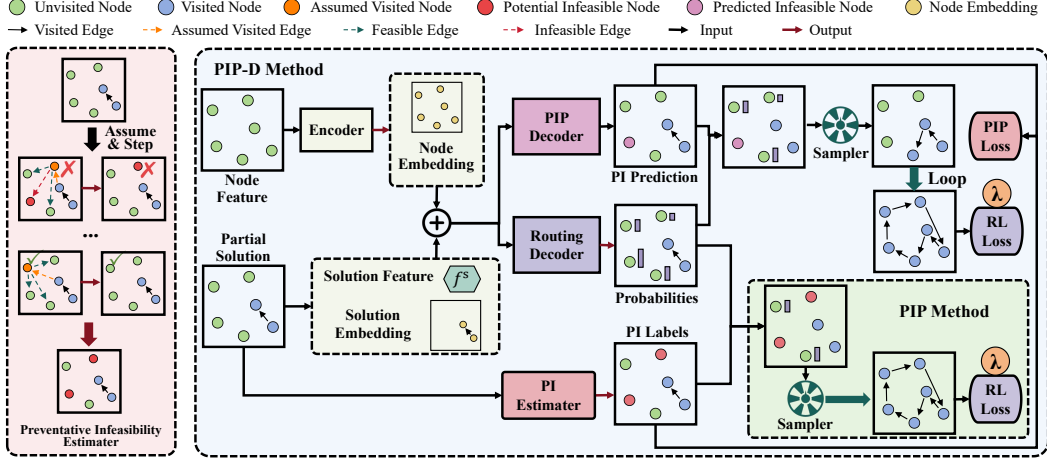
Unvisited Node  Visited Node  Assumed Visited Node  Potential Infeasible Node  Predicted Infeasible Node  Node Embedding
Visited Edge  Assumed Visited Edge  Feasible Edge  Infeasible Edge  Input  Output

Assume & Step

...

Preventative Infeasibility Estimater

PIP-D Method

Node Feature

Encoder

Node Embedding

PIP Decoder

PI Prediction

Sampler

PIP Loss

Loop

$\lambda$

RL Loss

Partial Solution

Solution Feature

$f^s$

Solution Embedding

Routing Decoder

Probabilities

PI Labels

PI Estimater

PIP Method

Sampler

$\lambda$

RL Loss